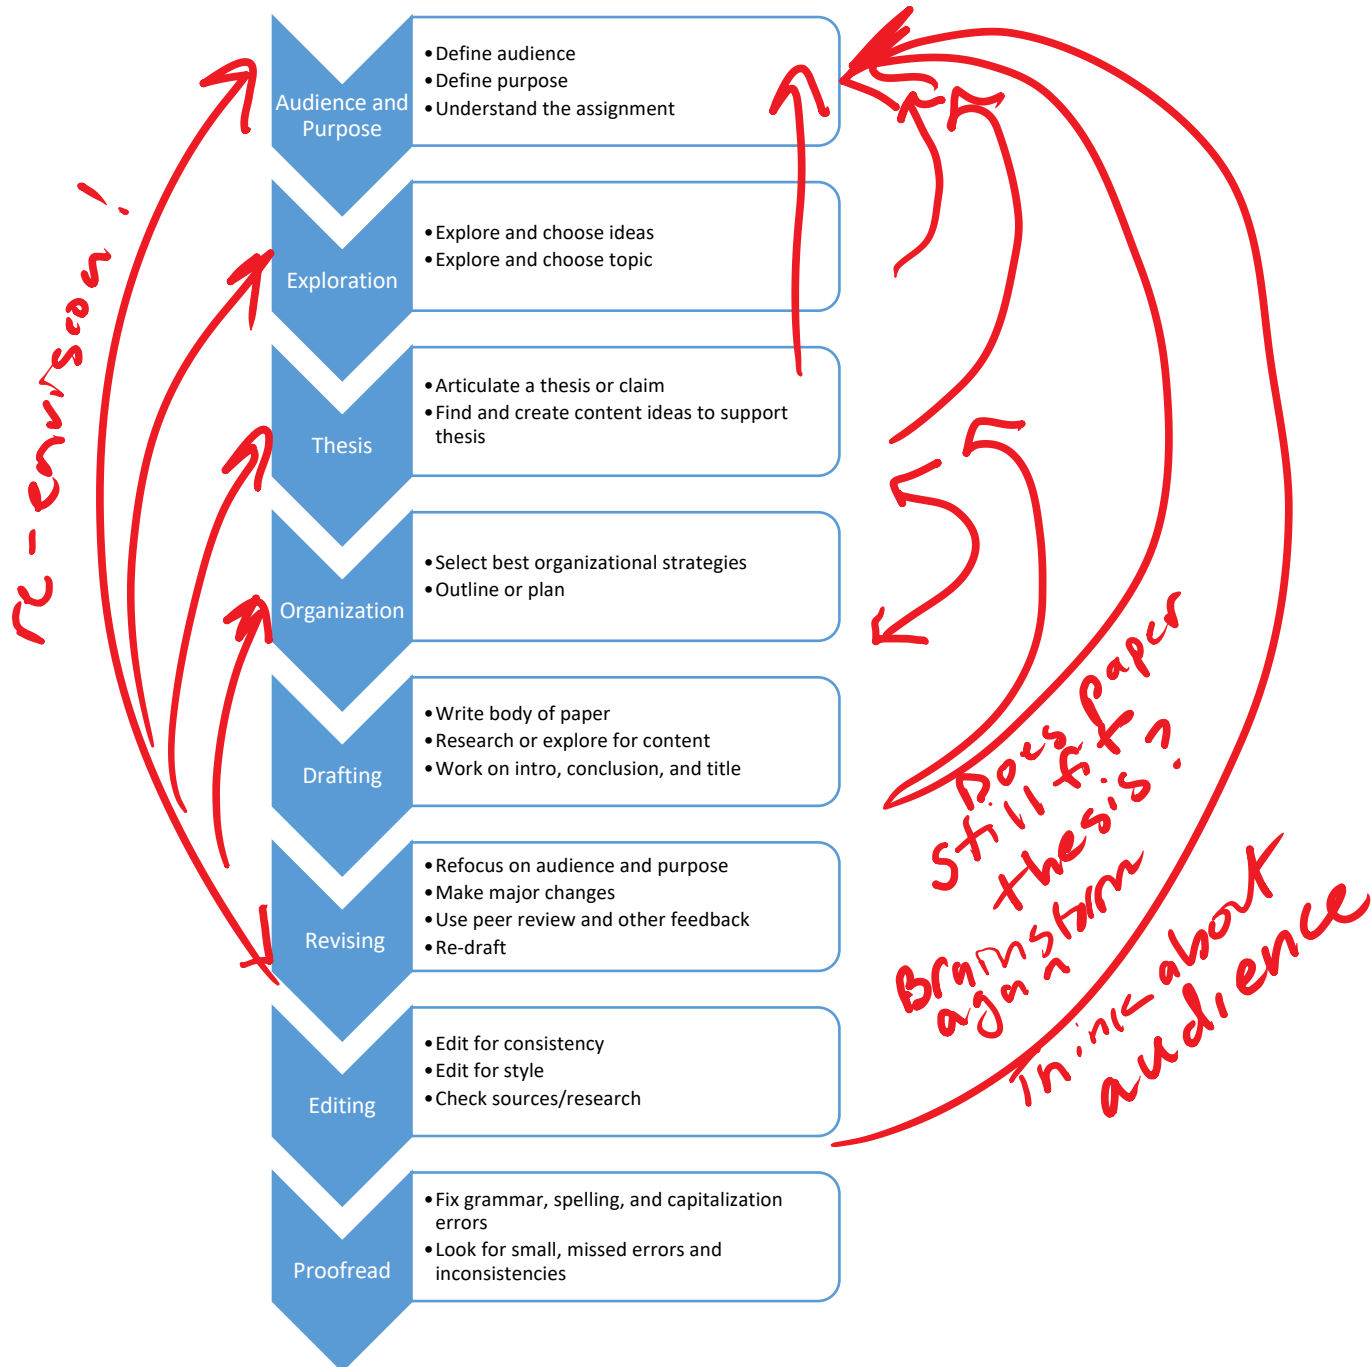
Audience and Purpose

- Define audience
- Define purpose
- Understand the assignment

Exploration

- Explore and choose ideas
- Explore and choose topic

Thesis

- Articulate a thesis or claim
- Find and create content ideas to support thesis

Organization

- Select best organizational strategies
- Outline or plan

Drafting

- Write body of paper
- Research or explore for content
- Work on intro, conclusion, and title

Revising

- Refocus on audience and purpose
- Make major changes
- Use peer review and other feedback
- Re-draft

Editing

- Edit for consistency
- Edit for style
- Check sources/research

Proofread

- Fix grammar, spelling, and capitalization errors
- Look for small, missed errors and inconsistencies

re-envision!

Does paper still fit thesis?

Brainstorm again

Think about audience